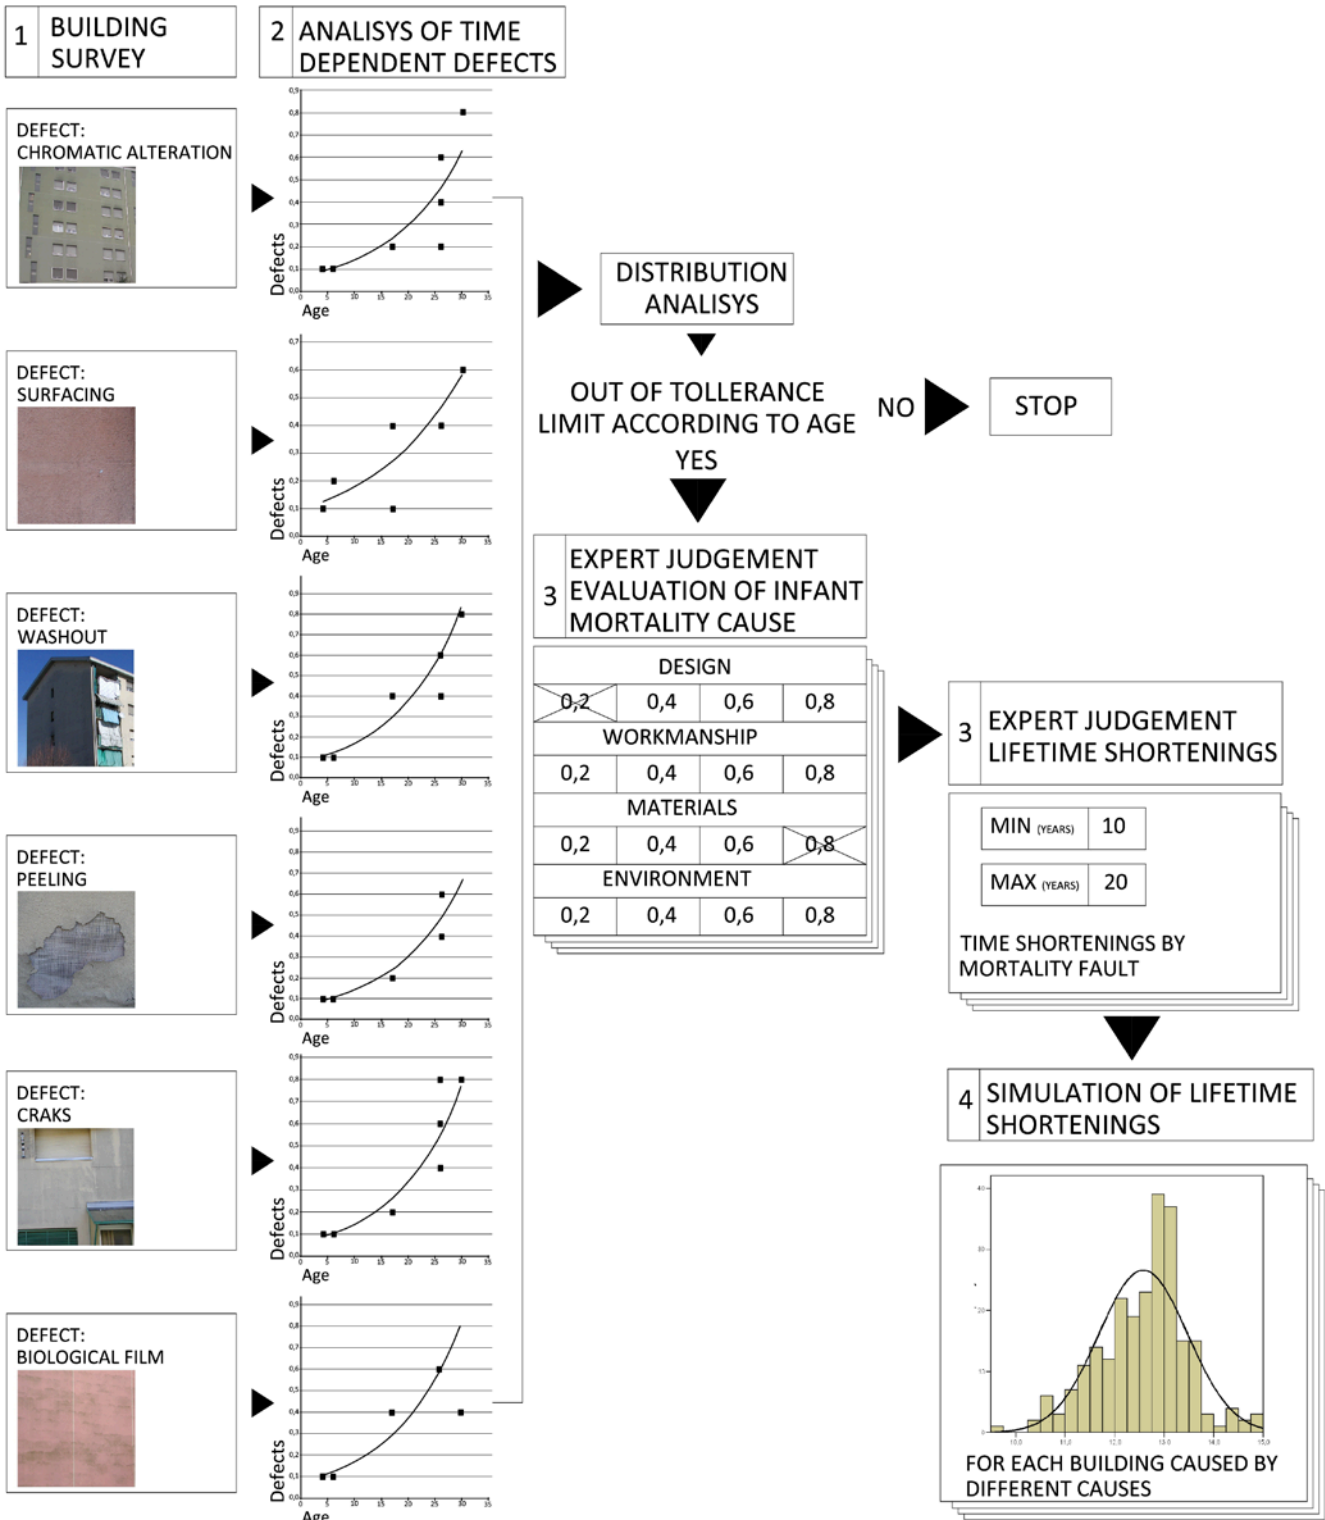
1 BUILDING SURVEY

2 ANALISYS OF TIME DEPENDENT DEFECTS

DEFECT: CHROMATIC ALTERATION

Defects
Age

DEFECT: SURFACING

Defects
Age

DEFECT: WASHOUT

Defects
Age

DEFECT: PEELING

Defects
Age

DEFECT: CRAKS

Defects
Age

DEFECT: BIOLOGICAL FILM

Defects
Age

DISTRIBUTION ANALISYS

OUT OF TOLLERANCE LIMIT ACCORDING TO AGE

NO

STOP

YES

3 EXPERT JUDGEMENT EVALUATION OF INFANT MORTALITY CAUSE

| DESIGN | | | |
|---|---|---|---|
| 0,2 | 0,4 | 0,6 | 0,8 |
| WORKMANSHIP | | | |
| 0,2 | 0,4 | 0,6 | 0,8 |
| MATERIALS | | | |
| 0,2 | 0,4 | 0,6 | 0,8 |
| ENVIRONMENT | | | |
| 0,2 | 0,4 | 0,6 | 0,8 |

3 EXPERT JUDGEMENT LIFETIME SHORTENINGS

| MIN (YEARS) | 10 |
|---|---|
| MAX (YEARS) | 20 |

TIME SHORTENINGS BY MORTALITY FAULT

4 SIMULATION OF LIFETIME SHORTENINGS

FOR EACH BUILDING CAUSED BY DIFFERENT CAUSES